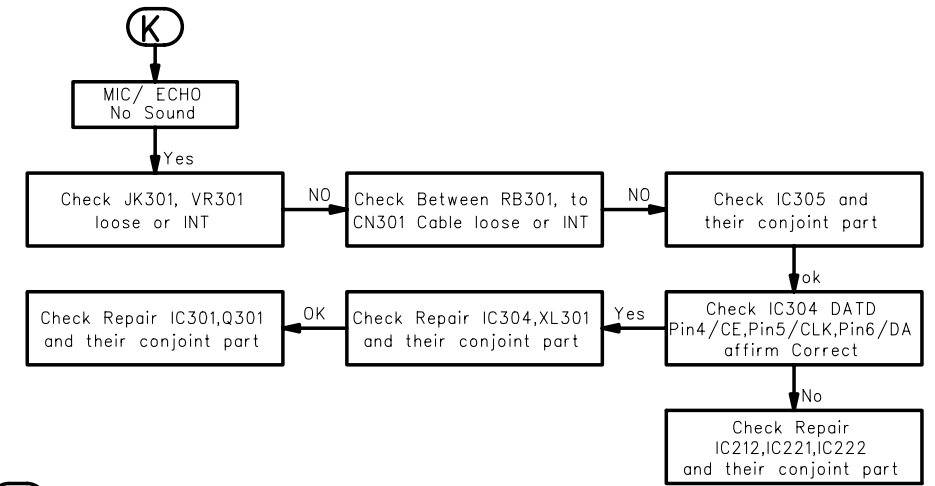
K

MIC/ ECHO
No Sound

Yes

Check JK301, VR301
loose or INT

NO

Check Between RB301, to
CN301 Cable loose or INT

NO

Check IC305 and
their conjoint part

ok

Check IC304 DATD
Pin4/CE,Pin5/CLK,Pin6/DA
affirm Correct

Yes

Check Repair IC304,XL301
and their conjoint part

OK

Check Repair IC301,Q301
and their conjoint part

No

Check Repair
IC212,IC221,IC222
and their conjoint part